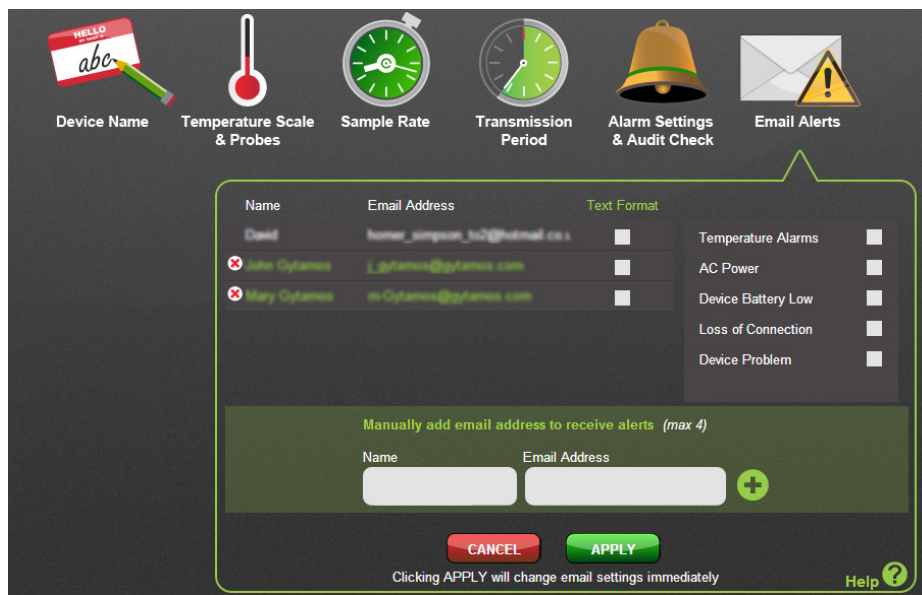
HELLO my name is abc

Device Name

Temperature Scale & Probes

Sample Rate

Transmission Period

Alarm Settings & Audit Check

Email Alerts

| Name | Email Address | Text Format |
|---|---|---|
| David | homer_simpson_to2@hotmail.co.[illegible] | |
| John Gytamos | j.gytamos@gytamos.com | |
| Mary Gytamos | m-Gytamos@gytamos.com | |

Temperature Alarms

AC Power

Device Battery Low

Loss of Connection

Device Problem

Manually add email address to receive alerts (max 4)

Name

Email Address

CANCEL

APPLY

Clicking APPLY will change email settings immediately

Help